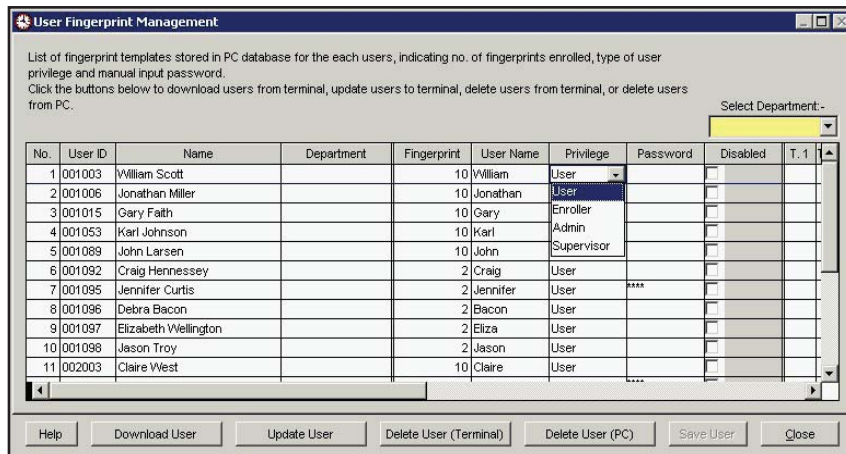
User Fingerprint Management

List of fingerprint templates stored in PC database for the each users, indicating no. of fingerprints enrolled, type of user privilege and manual input password.
Click the buttons below to download users from terminal, update users to terminal, delete users from terminal, or delete users from PC.

Select Department:-

| No. | User ID | Name | Department | Fingerprint | User Name | Privilege | Password | Disabled | T. 1 |
|---|---|---|---|---|---|---|---|---|---|
| 1 | 001003 | William Scott | | 10 | William | User | | | |
| 2 | 001006 | Jonathan Miller | | 10 | Jonathan | User | | | |
| 3 | 001015 | Gary Faith | | 10 | Gary | Enroller | | | |
| 4 | 001053 | Karl Johnson | | 10 | Karl | Admin | | | |
| 5 | 001089 | John Larsen | | 10 | John | Supervisor | | | |
| 6 | 001092 | Craig Hennessey | | 2 | Craig | User | | | |
| 7 | 001095 | Jennifer Curtis | | 2 | Jennifer | User | **** | | |
| 8 | 001096 | Debra Bacon | | 2 | Bacon | User | | | |
| 9 | 001097 | Elizabeth Wellington | | 2 | Eliza | User | | | |
| 10 | 001098 | Jason Troy | | 2 | Jason | User | | | |
| 11 | 002003 | Claire West | | 10 | Claire | User | | | |

Help | Download User | Update User | Delete User (Terminal) | Delete User (PC) | Save User | Close